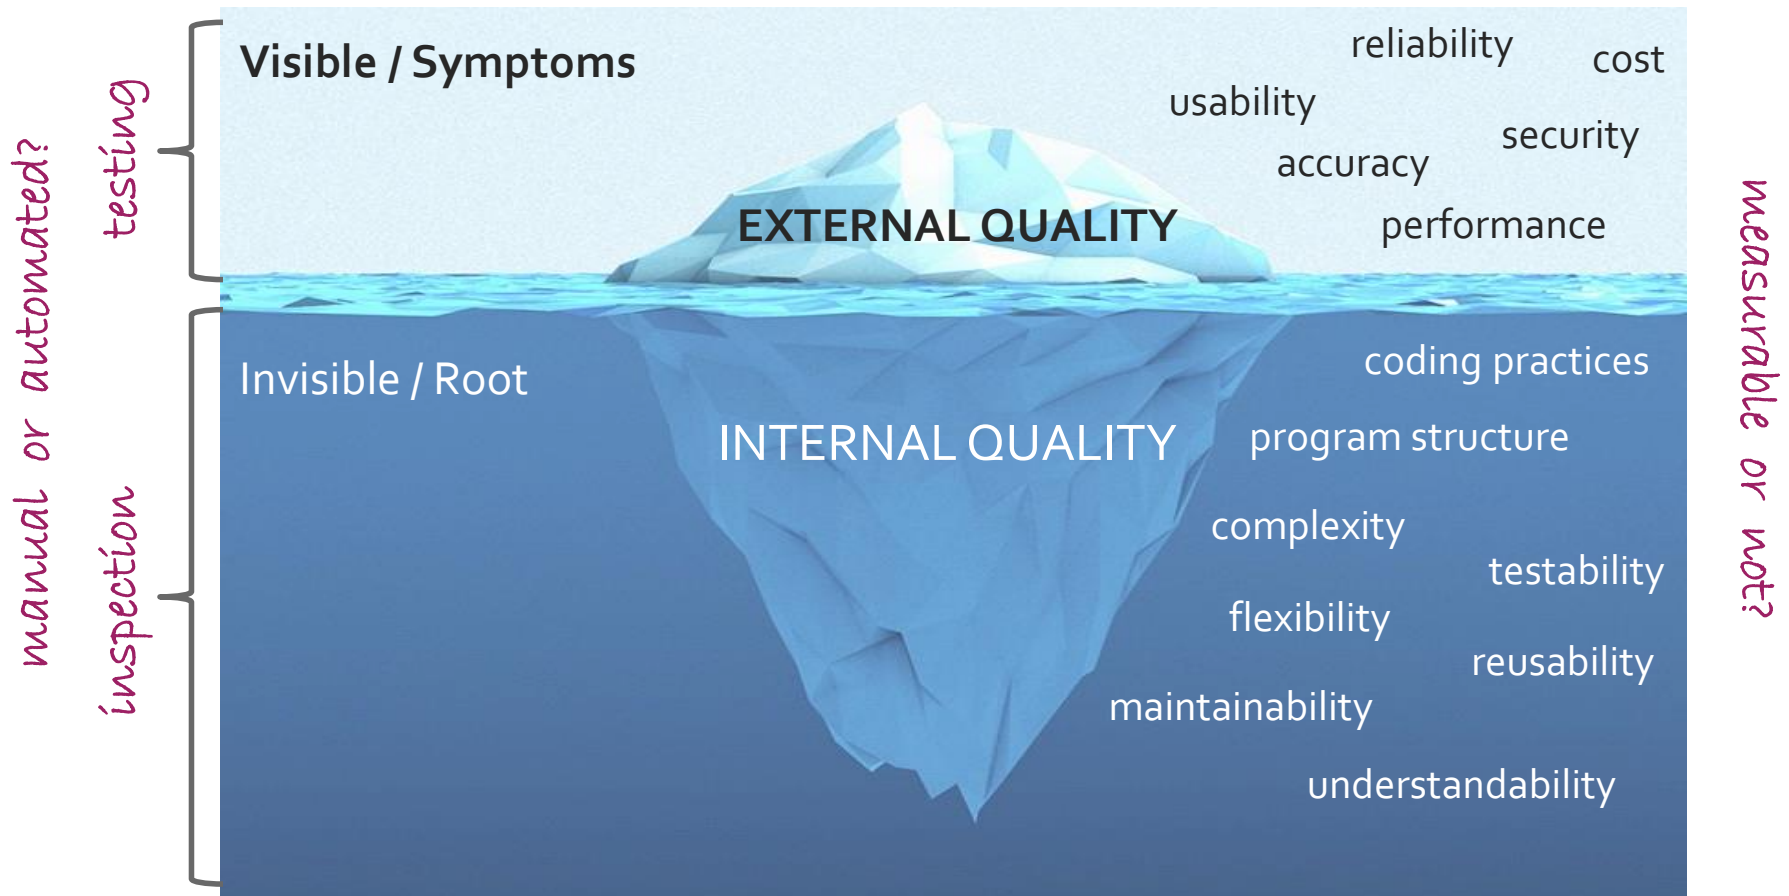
manual or automated?

testing

inspection

Visible / Symptoms

reliability

cost

usability

security

accuracy

EXTERNAL QUALITY

performance

Invisible / Root

coding practices

INTERNAL QUALITY

program structure

complexity

testability

flexibility

reusability

maintainability

understandability

measurable or not?